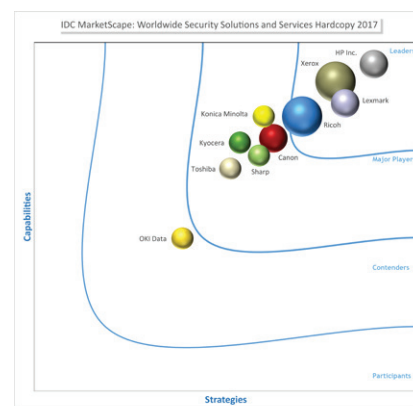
IDC MarketScape: Worldwide Security Solutions and Services Hardcopy 2017

Leaders

HP Inc.

Xerox

Lexmark

Konica Minolta

Ricoh

Kyocera

Canon

Toshiba

Sharp

Major Players

Capabilities

OKI Data

Contenders

Participants

Strategies